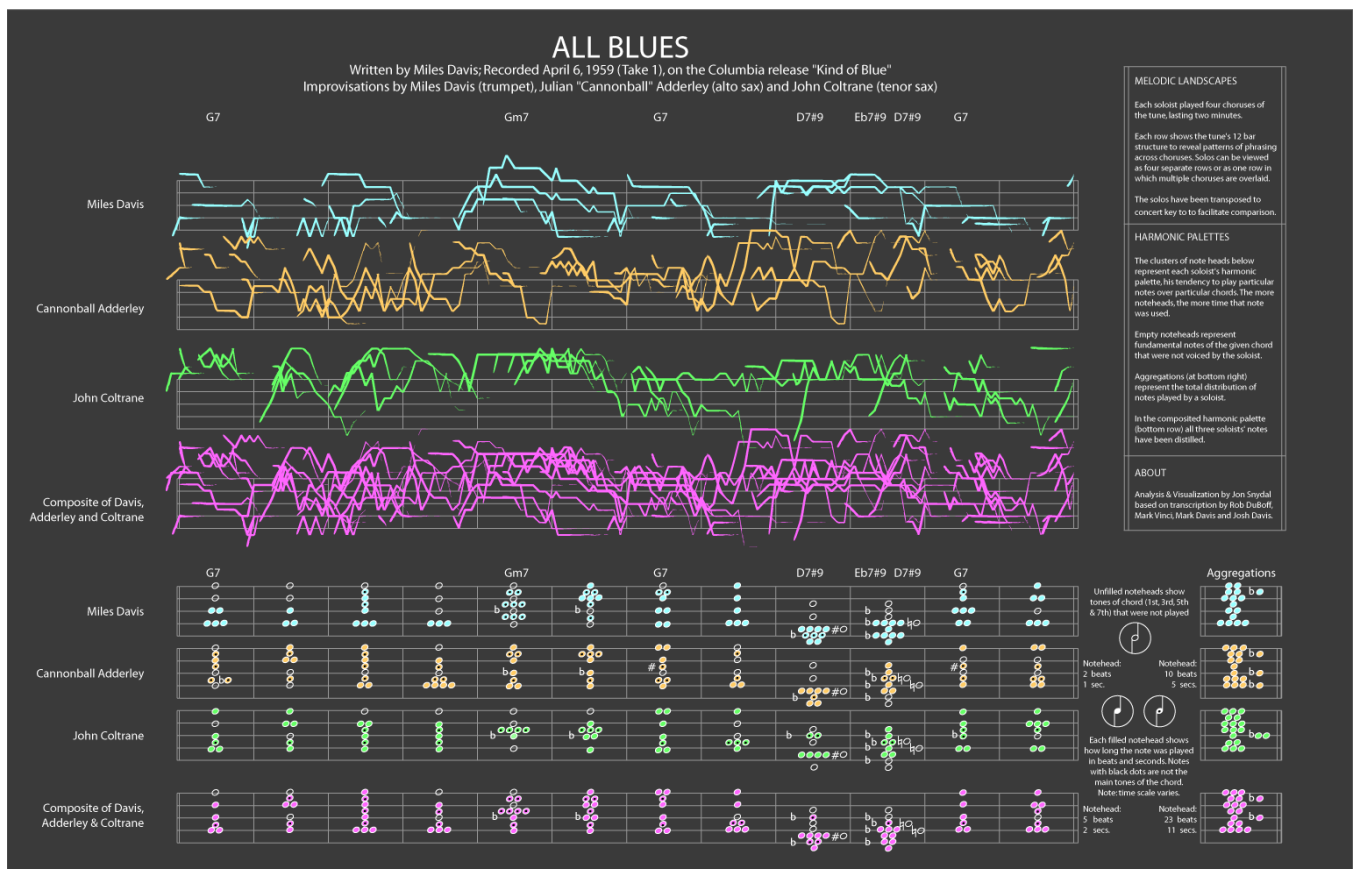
ALL BLUES

Written by Miles Davis; Recorded April 6, 1959 (Take 1), on the Columbia release "Kind of Blue"
Improvisations by Miles Davis (trumpet), Julian "Cannonball" Adderley (alto sax) and John Coltrane (tenor sax)

G7 Gm7 G7 D7#9 Eb7#9 D7#9 G7

Miles Davis

Cannonball Adderley

John Coltrane

Composite of Davis, Adderley and Coltrane

MELODIC LANDSCAPES

Each soloist played four choruses of the tune, lasting two minutes.

Each row shows the tune's 12 bar structure to reveal patterns of phrasing across choruses. Solos can be viewed as four separate rows or as one row in which multiple choruses are overlaid.

The solos have been transposed to concert key to facilitate comparison.

HARMONIC PALETTES

The clusters of note heads below represent each soloist's harmonic palette, his tendency to play particular notes over particular chords. The more noteheads, the more time that note was used.

Empty noteheads represent fundamental notes of the given chord that were not voiced by the soloist.

Aggregations (at bottom right) represent the total distribution of notes played by a soloist.

In the composited harmonic palette (bottom row) all three soloists' notes have been distilled.

ABOUT

Analysis & Visualization by Jon Snydal based on transcription by Rob DuBoff, Mark Vinci, Mark Davis and Josh Davis.

G7 Gm7 G7 D7#9 Eb7#9 D7#9 G7

Miles Davis

Cannonball Adderley

John Coltrane

Composite of Davis, Adderley & Coltrane

Aggregations

Unfilled noteheads show tones of chord (1st, 3rd, 5th & 7th) that were not played

Notehead: 2 beats 1 sec.

Notehead: 10 beats 5 secs.

Each filled notehead shows how long the note was played in beats and seconds. Notes with black dots are not the main tones of the chord. Note: time scale varies.

Notehead: 5 beats 2 secs.

Notehead: 23 beats 11 secs.